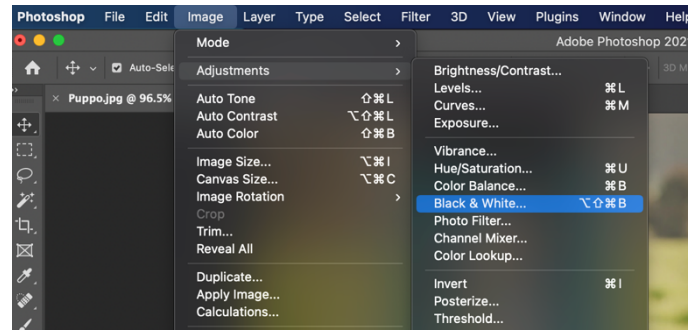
Photoshop File Edit Image Layer Type Select Filter 3D View Plugins Window Help

Adobe Photoshop 202

Auto-Sele

3D M

Puppo.jpg @ 96.5%

Mode

Adjustments

Auto Tone ⇧⌘L
Auto Contrast ⌥⇧⌘L
Auto Color ⇧⌘B

Image Size... ⌥⌘I
Canvas Size... ⌥⌘C
Image Rotation
Crop
Trim...
Reveal All

Duplicate...
Apply Image...
Calculations...

Brightness/Contrast...
Levels... ⌘L
Curves... ⌘M
Exposure...

Vibrance...
Hue/Saturation... ⌘U
Color Balance... ⌘B
Black & White... ⌥⇧⌘B
Photo Filter...
Channel Mixer...
Color Lookup...

Invert ⌘I
Posterize...
Threshold...